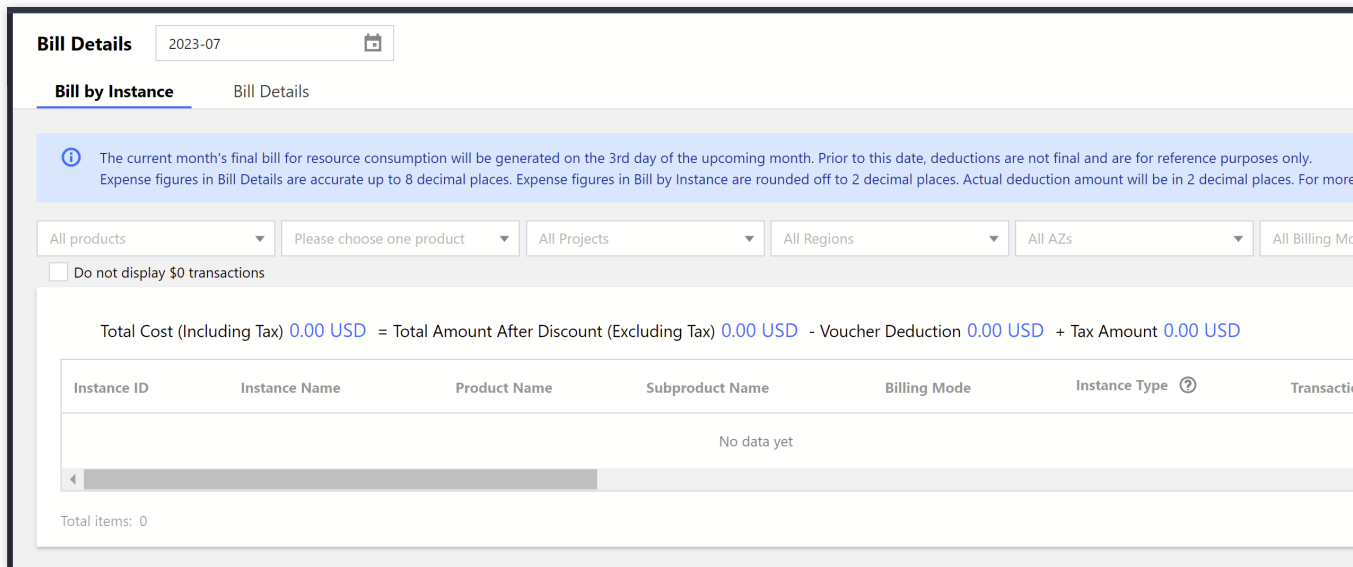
Bill Details 2023-07

Bill by Instance Bill Details

The current month's final bill for resource consumption will be generated on the 3rd day of the upcoming month. Prior to this date, deductions are not final and are for reference purposes only.
Expense figures in Bill Details are accurate up to 8 decimal places. Expense figures in Bill by Instance are rounded off to 2 decimal places. Actual deduction amount will be in 2 decimal places. For more

All products | Please choose one product | All Projects | All Regions | All AZs | All Billing Mo

Do not display $0 transactions

Total Cost (Including Tax) 0.00 USD = Total Amount After Discount (Excluding Tax) 0.00 USD - Voucher Deduction 0.00 USD + Tax Amount 0.00 USD

| Instance ID | Instance Name | Product Name | Subproduct Name | Billing Mode | Instance Type | Transacti |
|---|---|---|---|---|---|---|
| No data yet | | | | | | |

Total items: 0